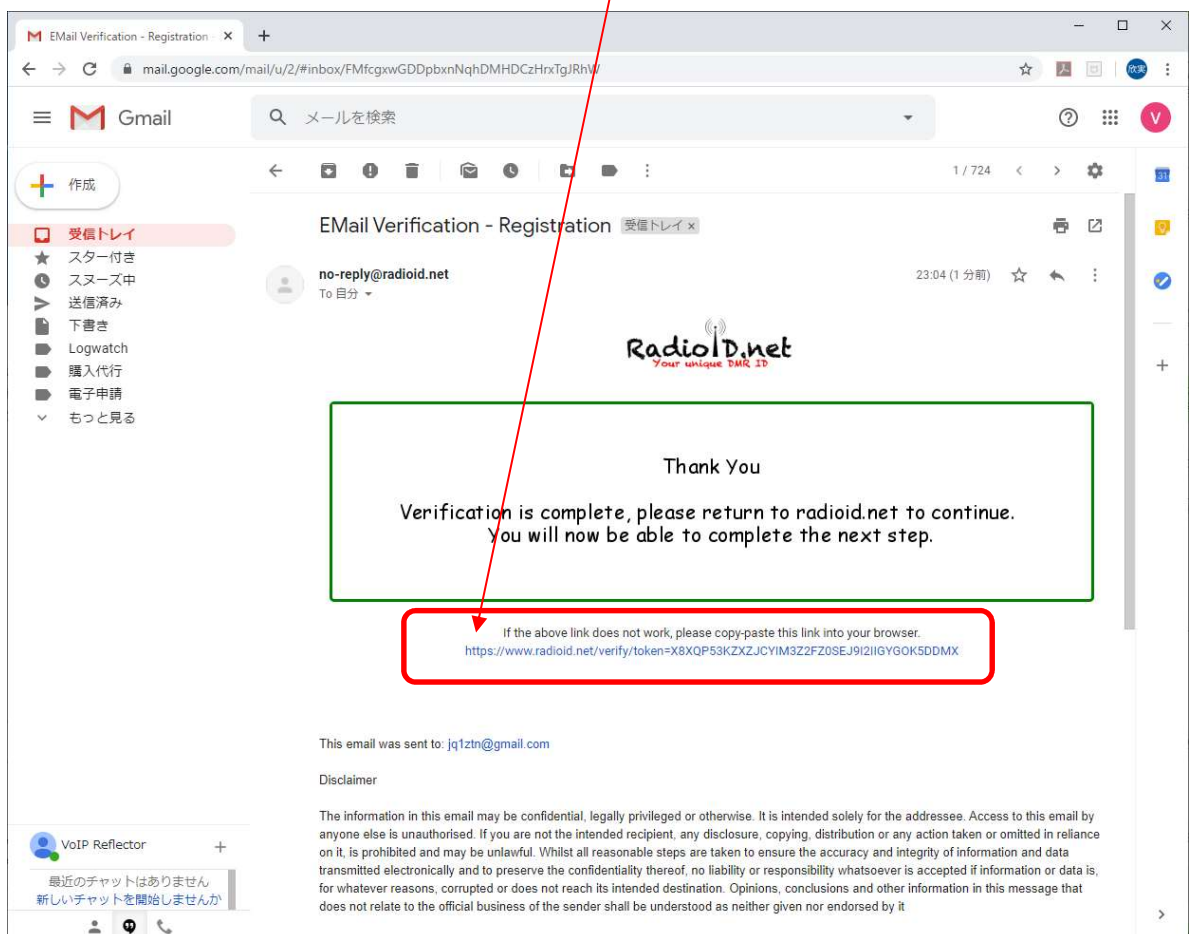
EMail Verification - Registration ×

mail.google.com/mail/u/2/#inbox/FMfcgxwGDDpbxnNqhDMHDCzHrxTgJRhW

Gmail

メールを検索

作成

受信トレイ
スター付き
スヌーズ中
送信済み
下書き
Logwatch
購入代行
電子申請
もっと見る

1 / 724

EMail Verification - Registration 受信トレイ ×

no-reply@radioid.net
To 自分

23:04 (1 分前)

RadioID.net
Your unique DMR ID

Thank You

Verification is complete, please return to radioid.net to continue.
You will now be able to complete the next step.

If the above link does not work, please copy-paste this link into your browser.
https://www.radioid.net/verify/token=X8XQP53KZXZJCYIM3Z2FZ0SEJ9I2IIGYGOK5DDMX

This email was sent to: jq1ztn@gmail.com

Disclaimer

The information in this email may be confidential, legally privileged or otherwise. It is intended solely for the addressee. Access to this email by anyone else is unauthorised. If you are not the intended recipient, any disclosure, copying, distribution or any action taken or omitted in reliance on it, is prohibited and may be unlawful. Whilst all reasonable steps are taken to ensure the accuracy and integrity of information and data transmitted electronically and to preserve the confidentiality thereof, no liability or responsibility whatsoever is accepted if information or data is, for whatever reasons, corrupted or does not reach its intended destination. Opinions, conclusions and other information in this message that does not relate to the official business of the sender shall be understood as neither given nor endorsed by it

VoIP Reflector

最近のチャットはありません
新しいチャットを開始しませんか